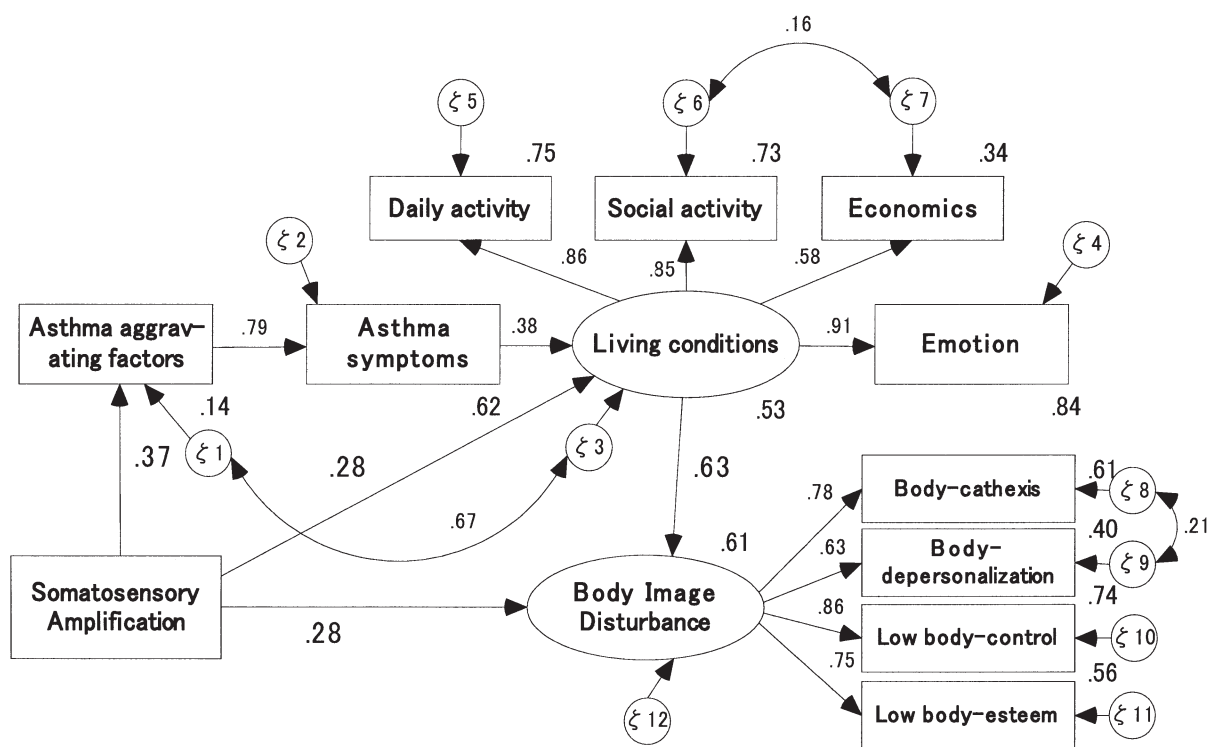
.16

$\zeta$ 5

$\zeta$ 6

$\zeta$ 7

.75

.73

.34

Daily activity

Social activity

Economics

$\zeta$ 2

$\zeta$ 4

.86

.85

.58

Asthma aggravating factors

.79

Asthma symptoms

.38

Living conditions

.91

Emotion

.14

.62

.53

.84

.37

$\zeta$ 1

.28

$\zeta$ 3

.63

.67

.78

Body-cathexis

.61

$\zeta$ 8

.61

.63

Body-depersonalization

.40

$\zeta$ 9

.21

Somatosensory Amplification

Body Image Disturbance

.74

.86

Low body-control

$\zeta$ 10

.28

.75

.56

$\zeta$ 12

Low body-esteem

$\zeta$ 11